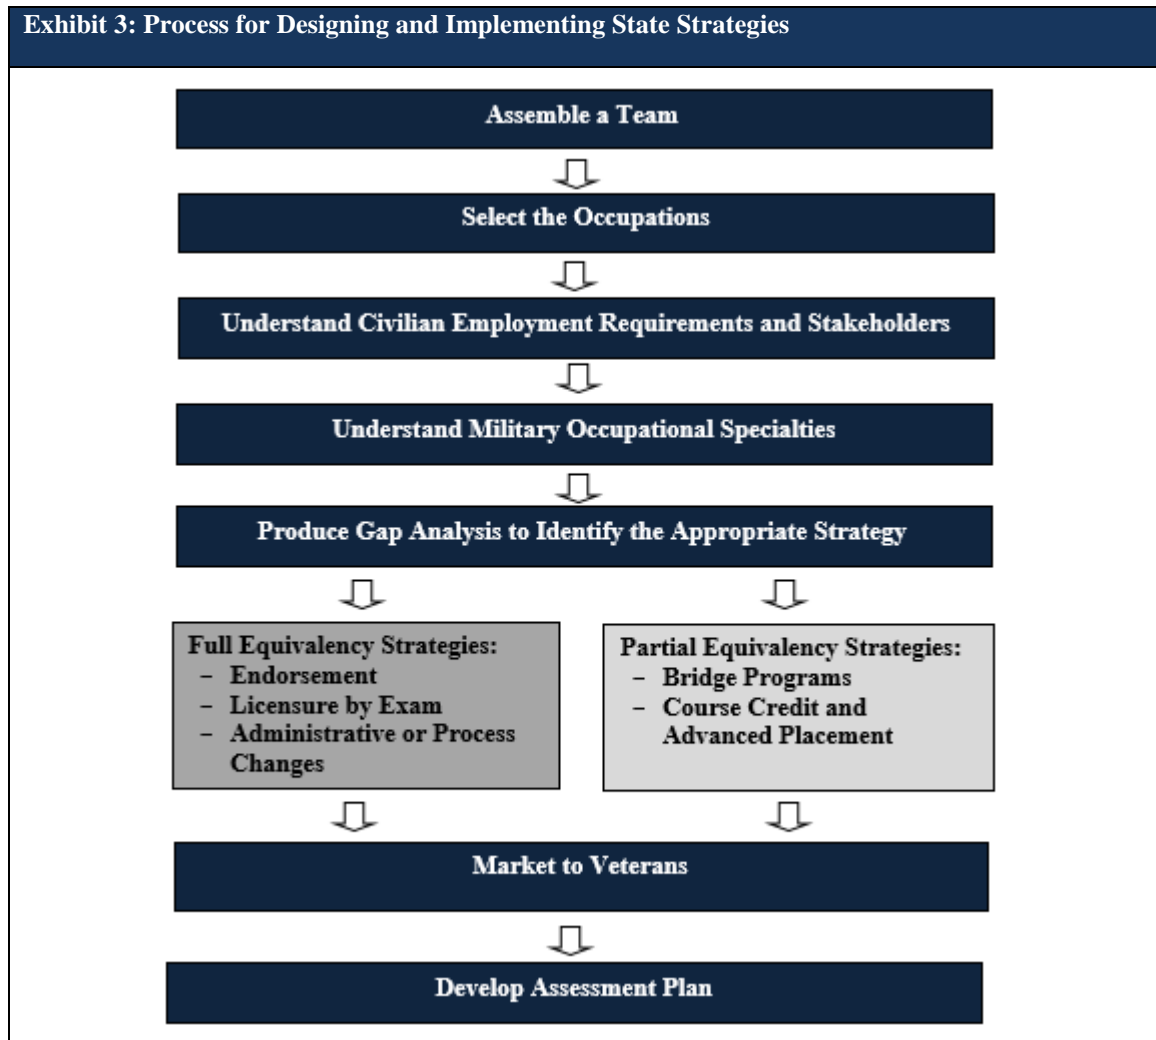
Exhibit 3: Process for Designing and Implementing State Strategies

Assemble a Team

Select the Occupations

Understand Civilian Employment Requirements and Stakeholders

Understand Military Occupational Specialties

Produce Gap Analysis to Identify the Appropriate Strategy

Full Equivalency Strategies:
– Endorsement
– Licensure by Exam
– Administrative or Process Changes

Partial Equivalency Strategies:
– Bridge Programs
– Course Credit and Advanced Placement

Market to Veterans

Develop Assessment Plan